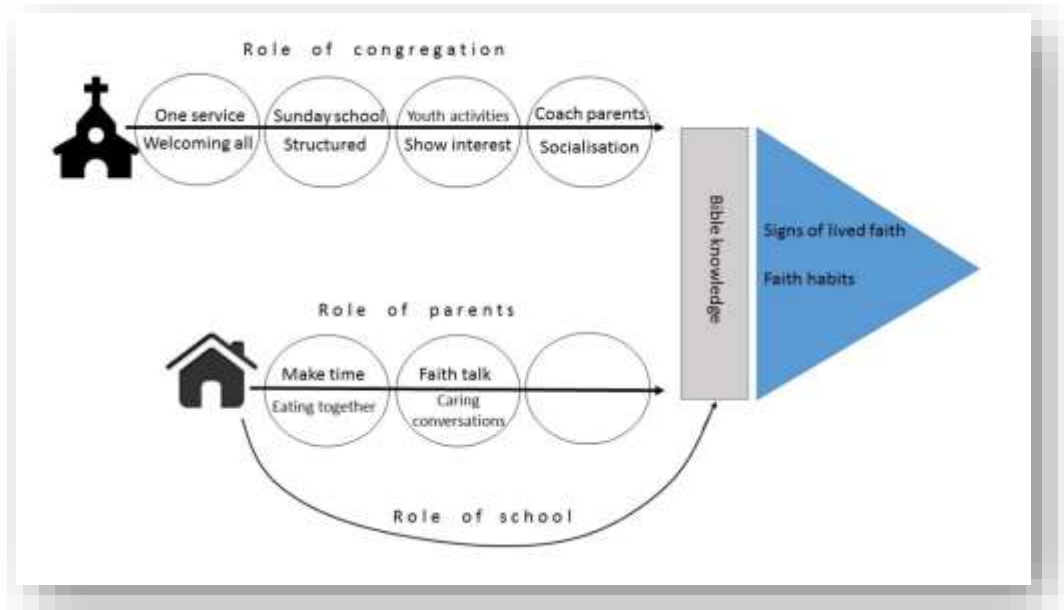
Role of congregation

One service
Welcoming all

Sunday school
Structured

Youth activities
Show interest

Coach parents
Socialisation

Bible knowledge

Signs of lived faith

Faith habits

Role of parents

Make time
Eating together

Faith talk
Caring conversations

Role of school